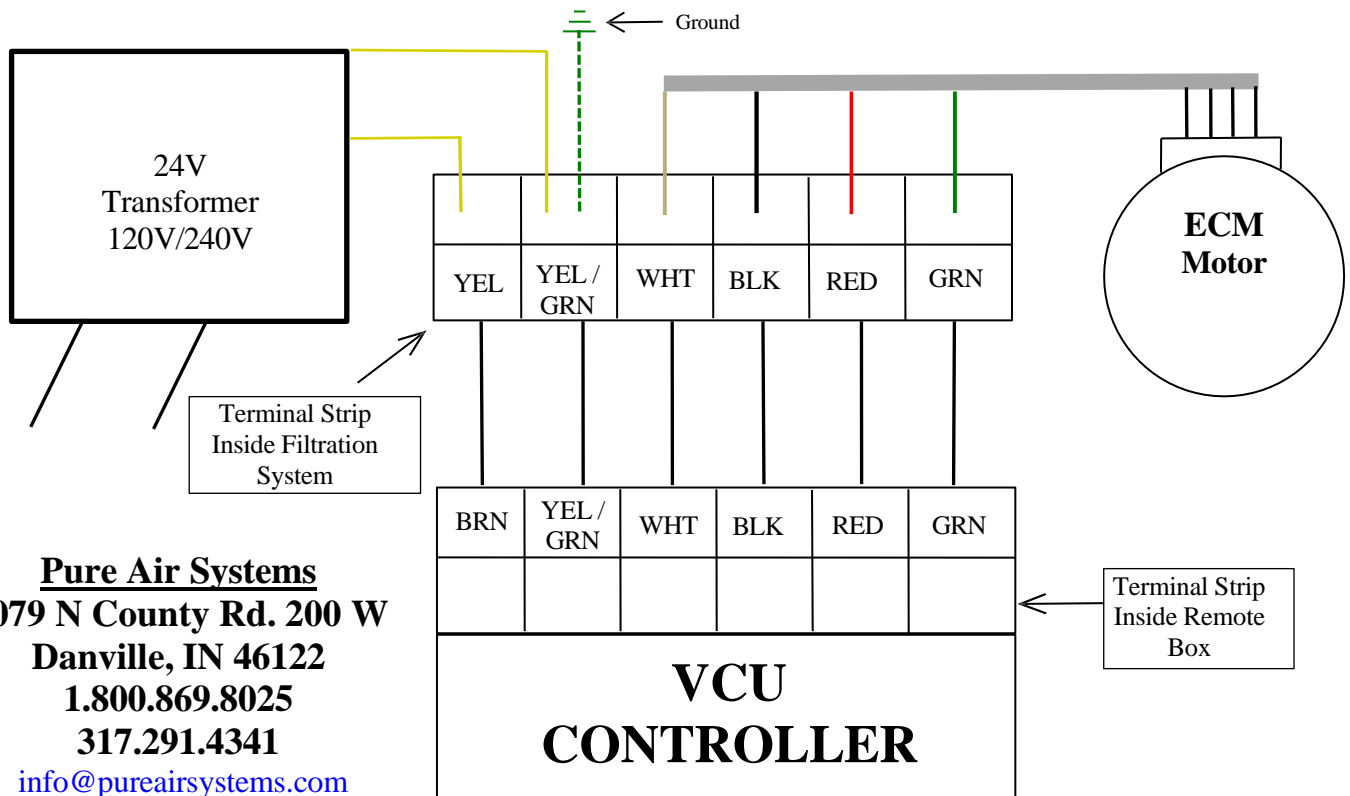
Ground

24V
Transformer
120V/240V

| YEL | YEL / GRN | WHT | BLK | RED | GRN |
|---|---|---|---|---|---|

ECM Motor

Terminal Strip Inside Filtration System

| BRN | YEL / GRN | WHT | BLK | RED | GRN |
|---|---|---|---|---|---|

Terminal Strip Inside Remote Box

Pure Air Systems
079 N County Rd. 200 W
Danville, IN 46122
1.800.869.8025
317.291.4341
info@pureairsystems.com

VCU
CONTROLLER